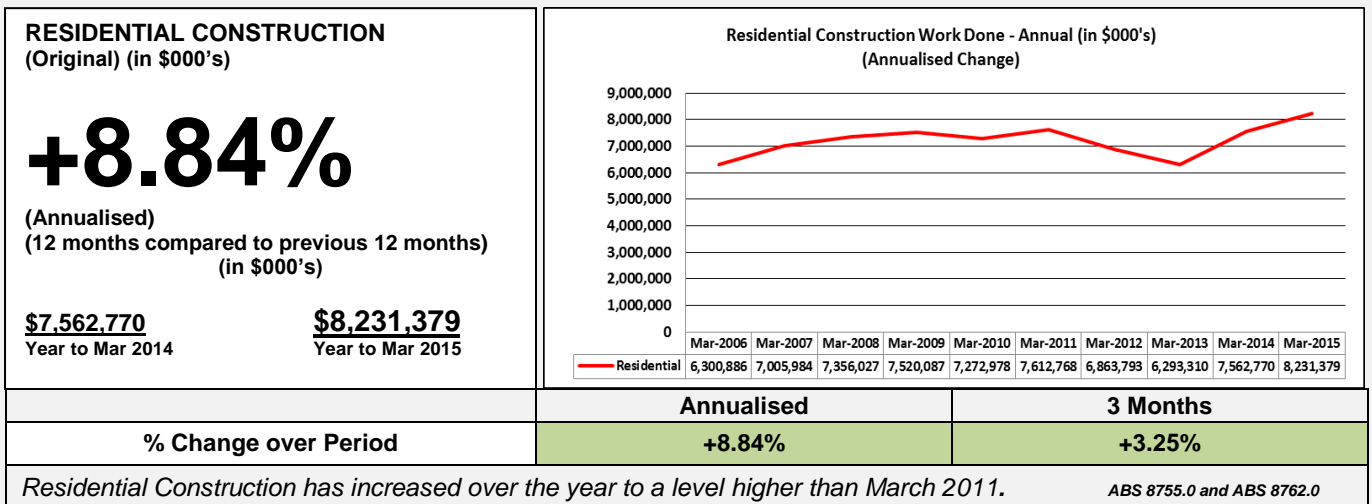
RESIDENTIAL CONSTRUCTION
(Original) (in \$000's)

+8.84%

(Annualised)
(12 months compared to previous 12 months)
(in \$000's)

\$7,562,770
Year to Mar 2014

\$8,231,379
Year to Mar 2015

Residential Construction Work Done - Annual (in \$000's)
(Annualised Change)

9,000,000
8,000,000
7,000,000
6,000,000
5,000,000
4,000,000
3,000,000
2,000,000
1,000,000
0

| | Mar-2006 | Mar-2007 | Mar-2008 | Mar-2009 | Mar-2010 | Mar-2011 | Mar-2012 | Mar-2013 | Mar-2014 | Mar-2015 |
|---|---|---|---|---|---|---|---|---|---|---|
| Residential | 6,300,886 | 7,005,984 | 7,356,027 | 7,520,087 | 7,272,978 | 7,612,768 | 6,863,793 | 6,293,310 | 7,562,770 | 8,231,379 |

| | Annualised | 3 Months |
|---|---|---|
| % Change over Period | +8.84% | +3.25% |

Residential Construction has increased over the year to a level higher than March 2011.

ABS 8755.0 and ABS 8762.0